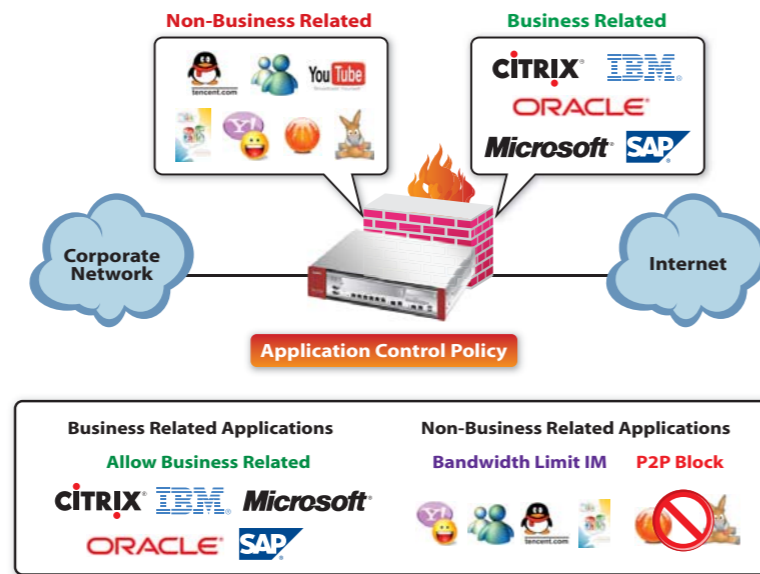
Non-Business Related

tencent.com

YouTube

Business Related

CITRIX

IBM

ORACLE

Microsoft

SAP

Corporate Network

Internet

Application Control Policy

Business Related Applications

Allow Business Related

CITRIX

IBM

Microsoft

ORACLE

SAP

Non-Business Related Applications

Bandwidth Limit IM

P2P Block

tencent.com